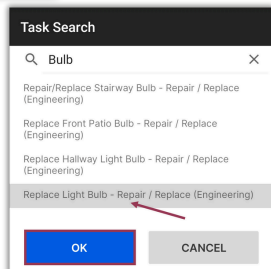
Task Search

Bulb

Repair/Replace Stairway Bulb - Repair / Replace (Engineering)

Replace Front Patio Bulb - Repair / Replace (Engineering)

Replace Hallway Light Bulb - Repair / Replace (Engineering)

Replace Light Bulb - Repair / Replace (Engineering)

OK

CANCEL